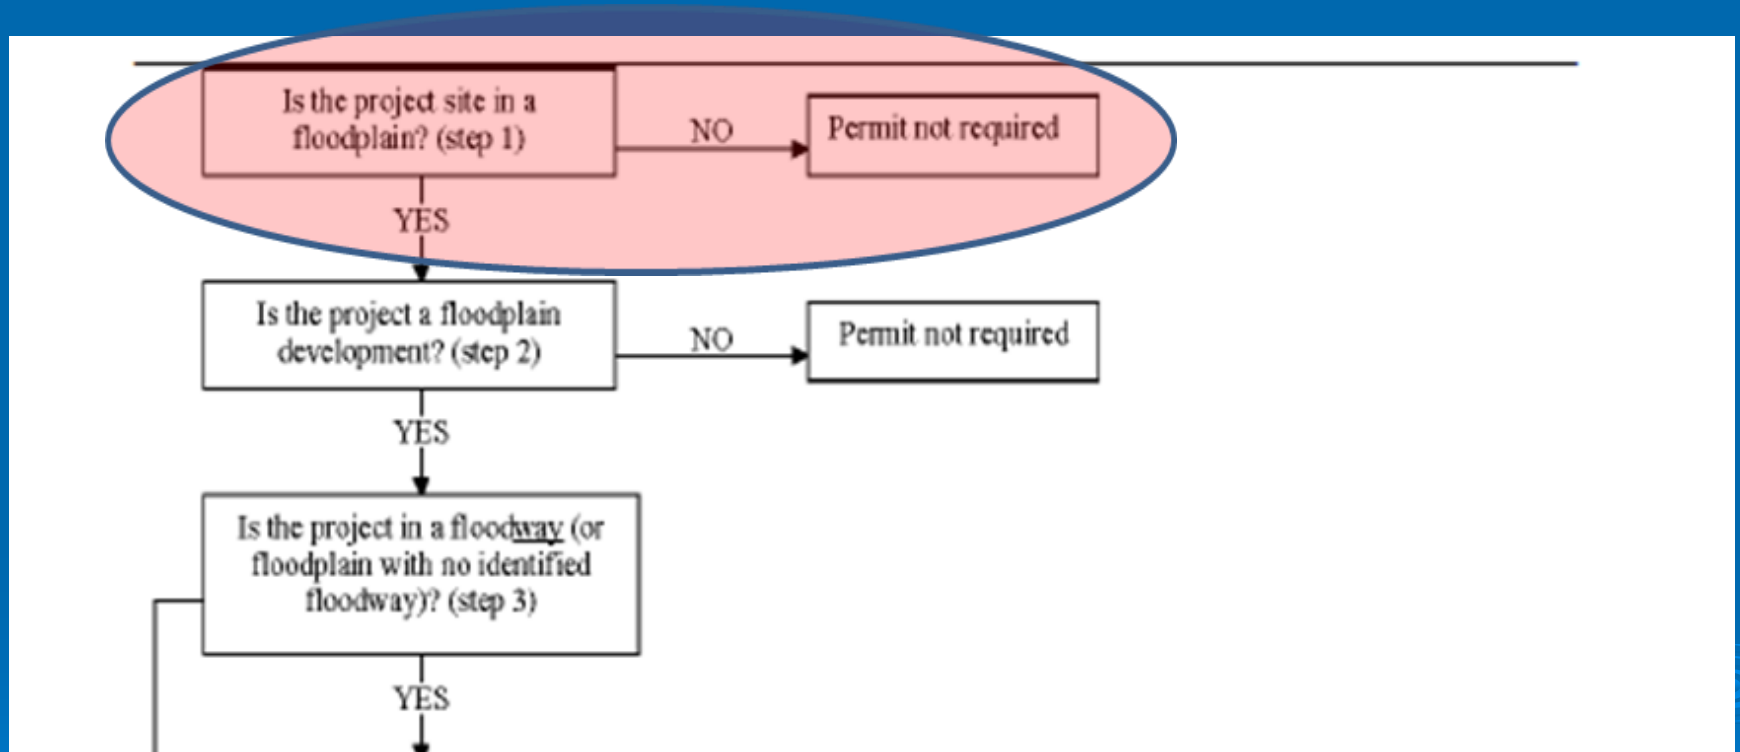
Is the project site in a floodplain? (step 1)

NO

Permit not required

YES

Is the project a floodplain development? (step 2)

NO

Permit not required

YES

Is the project in a floodway (or floodplain with no identified floodway)? (step 3)

YES